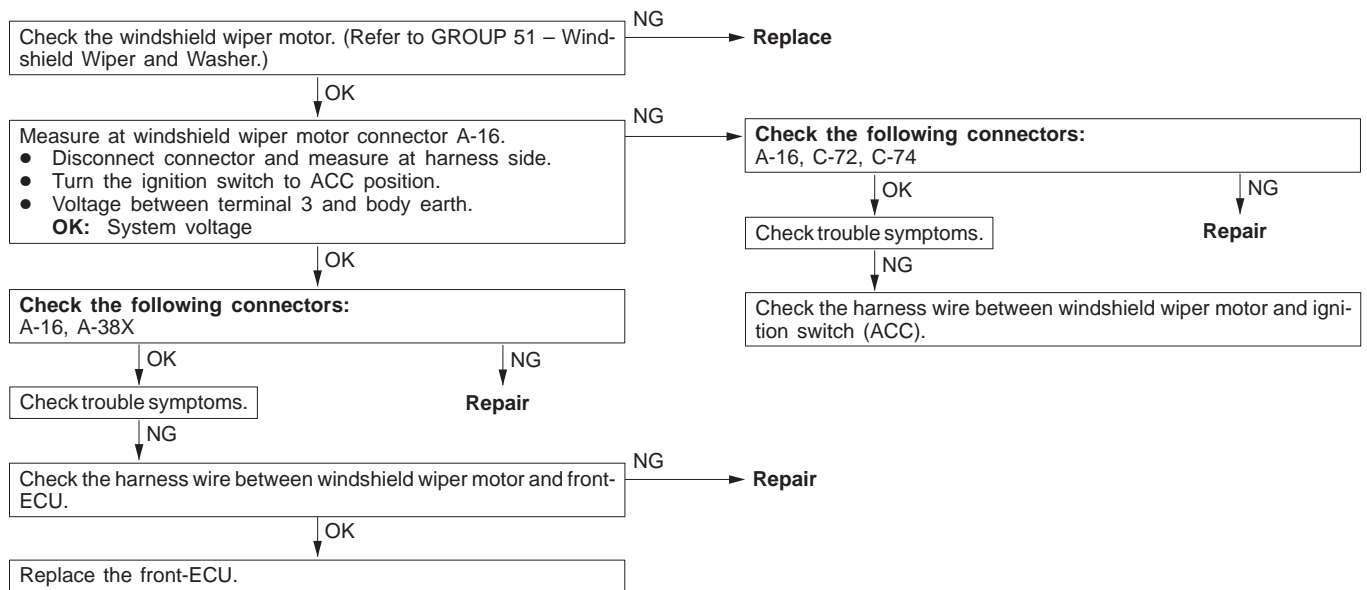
Check the windshield wiper motor. (Refer to GROUP 51 – Windshield Wiper and Washer.)

NG

**Replace**

OK

Measure at windshield wiper motor connector A-16.
- Disconnect connector and measure at harness side.
- Turn the ignition switch to ACC position.
- Voltage between terminal 3 and body earth.
**OK:** System voltage

NG

**Check the following connectors:**
A-16, C-72, C-74

OK

NG

Check trouble symptoms.

**Repair**

NG

Check the harness wire between windshield wiper motor and ignition switch (ACC).

OK

**Check the following connectors:**
A-16, A-38X

OK

NG

Check trouble symptoms.

**Repair**

NG

Check the harness wire between windshield wiper motor and front-ECU.

NG

**Repair**

OK

Replace the front-ECU.